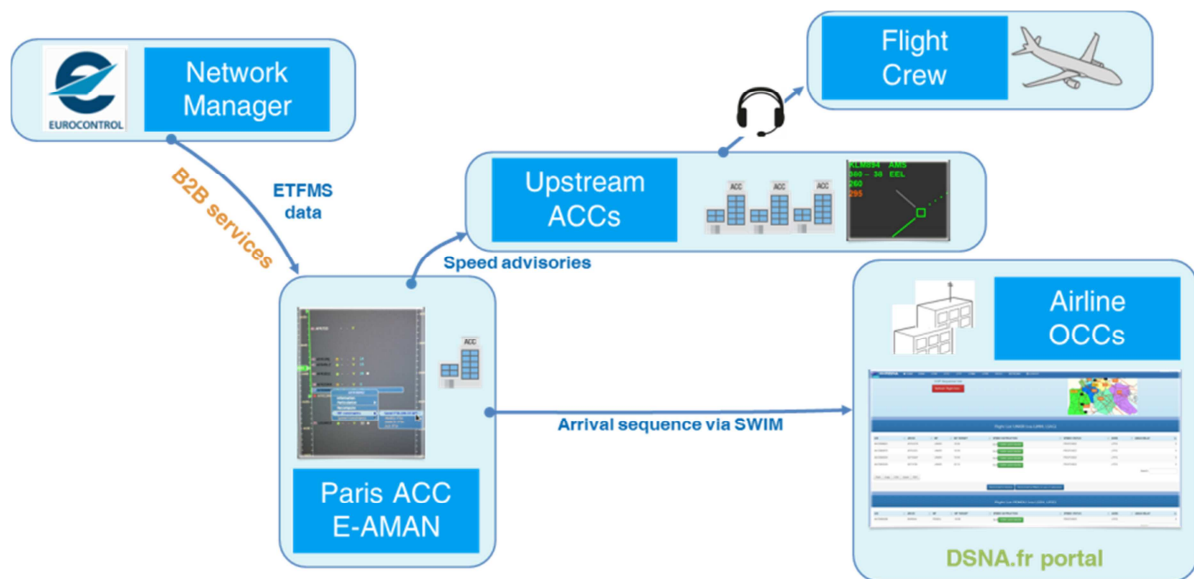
EUROCONTROL

Network Manager

B2B services

ETFMS data

Flight Crew

Upstream ACCs

ACC

ACC

ACC

KLM894 AMS
300 — 30 EEL
260
295

Speed advisories

ACC

Paris ACC E-AMAN

Arrival sequence via SWIM

Airline OCCs

DSNA.fr portal